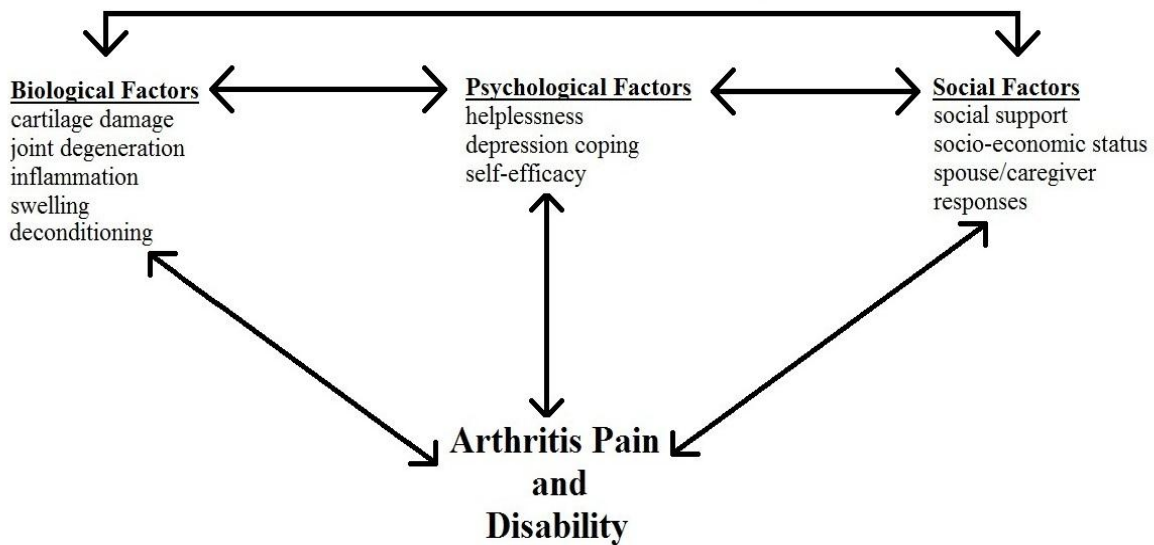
Biological Factors
cartilage damage
joint degeneration
inflammation
swelling
deconditioning

Psychological Factors
helplessness
depression coping
self-efficacy

Social Factors
social support
socio-economic status
spouse/caregiver
responses

Arthritis Pain
and
Disability